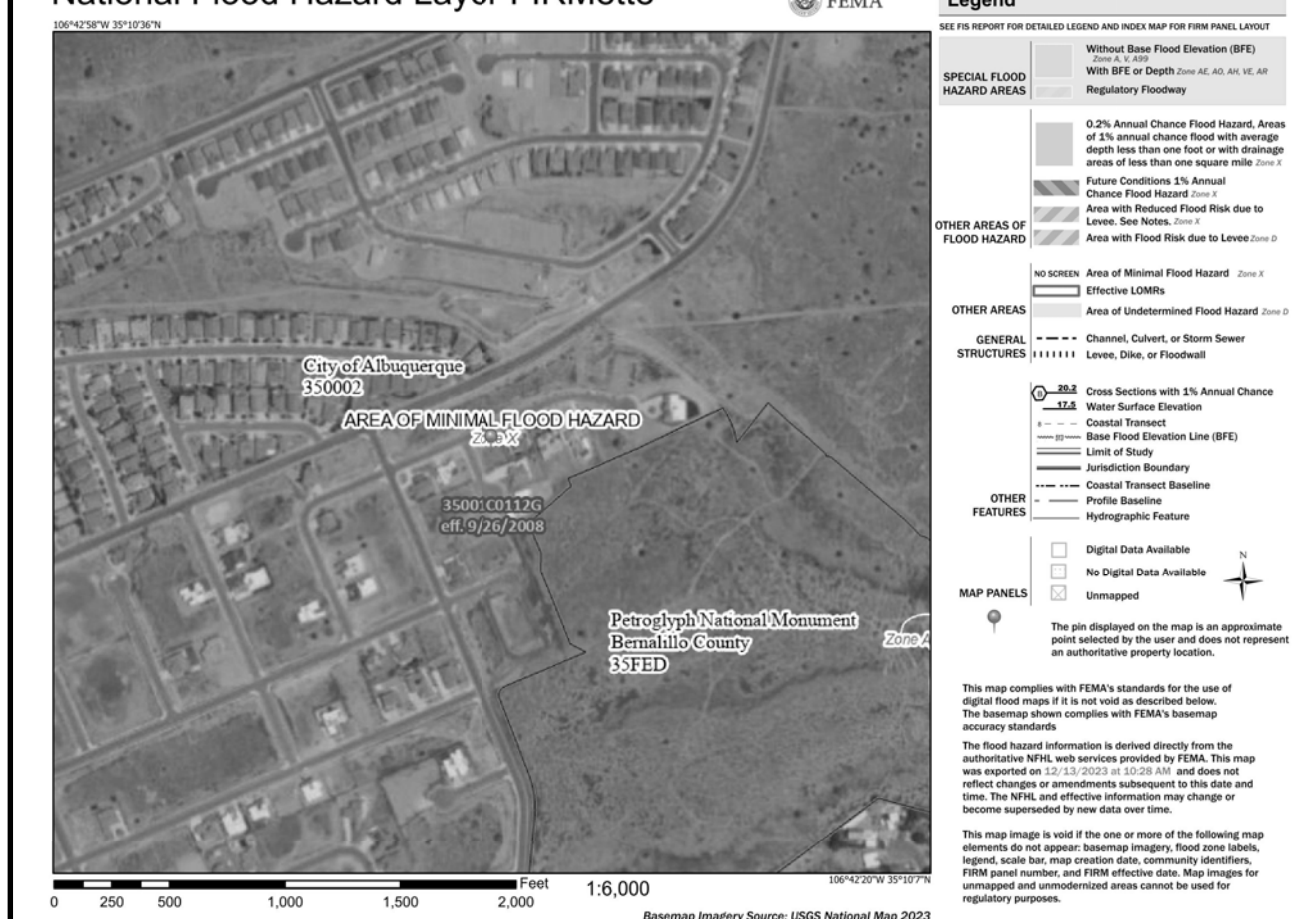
National Flood Hazard Layer FIRMette

FEMA

Legend

106°42'58"W 35°10'36"N

SEE FIS REPORT FOR DETAILED LEGEND AND INDEX MAP FOR FIRM PANEL LAYOUT

SPECIAL FLOOD HAZARD AREAS

Without Base Flood Elevation (BFE) Zone A, V, A99

With BFE or Depth Zone AE, AO, AH, VE, AR

Regulatory Floodway

OTHER AREAS OF FLOOD HAZARD

0.2% Annual Chance Flood Hazard, Areas of 1% annual chance flood with average depth less than one foot or with drainage areas of less than one square mile Zone X

Future Conditions 1% Annual Chance Flood Hazard Zone X

Area with Reduced Flood Risk due to Levee. See Notes. Zone X

Area with Flood Risk due to Levee Zone D

OTHER AREAS

NO SCREEN Area of Minimal Flood Hazard Zone X

Effective LOMRs

Area of Undetermined Flood Hazard Zone D

GENERAL STRUCTURES

Channel, Culvert, or Storm Sewer

Levee, Dike, or Floodwall

OTHER FEATURES

B 20.2 17.5 Cross Sections with 1% Annual Chance Water Surface Elevation

8 Coastal Transect

513 Base Flood Elevation Line (BFE)

Limit of Study

Jurisdiction Boundary

Coastal Transect Baseline

Profile Baseline

Hydrographic Feature

MAP PANELS

Digital Data Available

No Digital Data Available

Unmapped

N

The pin displayed on the map is an approximate point selected by the user and does not represent an authoritative property location.

This map complies with FEMA's standards for the use of digital flood maps if it is not void as described below. The basemap shown complies with FEMA's basemap accuracy standards

The flood hazard information is derived directly from the authoritative NFHL web services provided by FEMA. This map was exported on 12/13/2023 at 10:28 AM and does not reflect changes or amendments subsequent to this date and time. The NFHL and effective information may change or become superseded by new data over time.

This map image is void if the one or more of the following map elements do not appear: basemap imagery, flood zone labels, legend, scale bar, map creation date, community identifiers, FIRM panel number, and FIRM effective date. Map images for unmapped and unmodernized areas cannot be used for regulatory purposes.

City of Albuquerque
350002

AREA OF MINIMAL FLOOD HAZARD
Zone X

35001C0112G
eff. 9/26/2008

Petroglyph National Monument
Bernalillo County
35FED

Zone A

106°42'20"W 35°10'7"N

Feet
0 250 500 1,000 1,500 2,000

1:6,000

Basemap Imagery Source: USGS National Map 2023